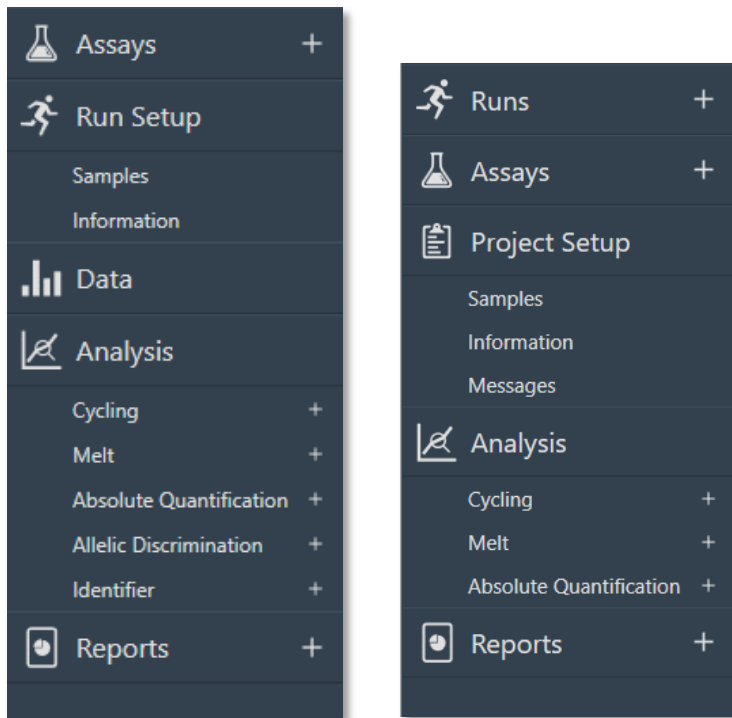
Assays +

Run Setup

Samples

Information

Data

Analysis

Cycling +

Melt +

Absolute Quantification +

Allelic Discrimination +

Identifier +

Reports +

Runs +

Assays +

Project Setup

Samples

Information

Messages

Analysis

Cycling +

Melt +

Absolute Quantification +

Reports +